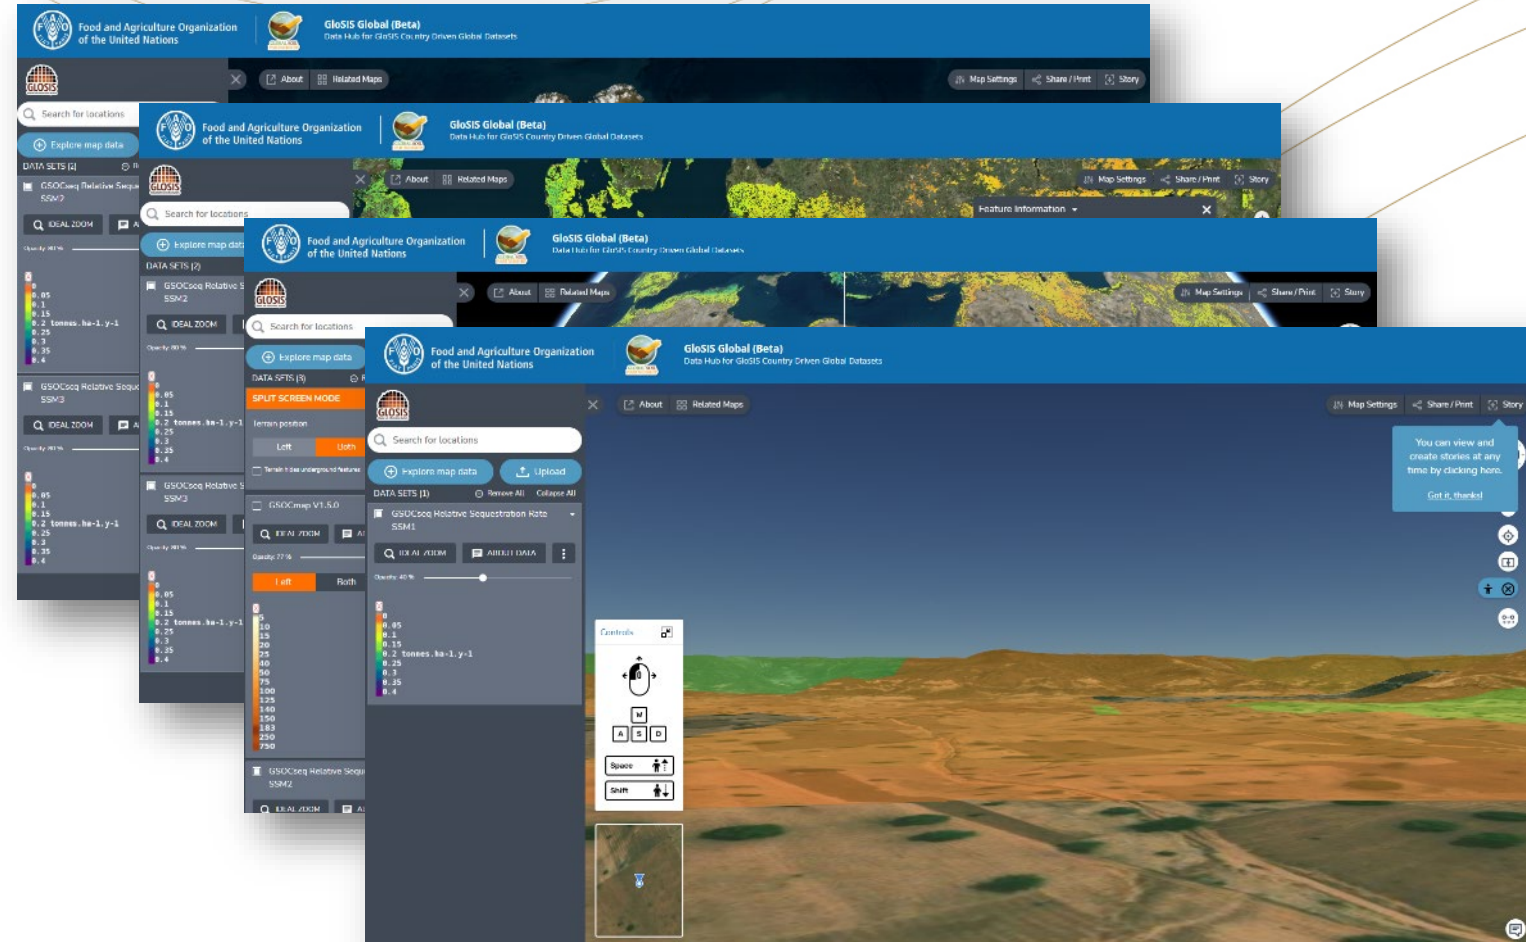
Food and Agriculture Organization of the United Nations

GloSIS Global (Beta)
Data Hub for GloSIS Country Driven Global Datasets

About Related Maps Map Settings Share / Print Story

Search for locations
Explore map data
DATA SETS (2)
GSOCseq Relative Sequ SSM2
IDEAL ZOOM
0
0.05
0.1
0.15
0.2 tonnes.ha-1.y-1
0.25
0.3
0.35
0.4
GSOCseq Relative Sequ SSM3
IDEAL ZOOM

Food and Agriculture Organization of the United Nations

GloSIS Global (Beta)
Data Hub for GloSIS Country Driven Global Datasets

About Related Maps Map Settings Share / Print Story
Feature Information

Search for locations
Explore map data
DATA SETS (2)
GSOCseq Relative S SSM2
IDEAL ZOOM
0
0.05
0.1
0.15
0.2 tonnes.ha-1.y-1
0.25
0.3
0.35
0.4
GSOCseq Relative S SSM3
IDEAL ZOOM
0
0.05
0.1
0.15
0.2 tonnes.ha-1.y-1
0.25
0.3
0.35
0.4

Food and Agriculture Organization of the United Nations

GloSIS Global (Beta)
Data Hub for GloSIS Country Driven Global Datasets

About Related Maps Map Settings Share / Print Story

Search for locations
Explore map data
DATA SETS (3)
SPLIT SCREEN MODE
Terrain position
Left Both
GSOCmap V1.5.0
IDEAL ZOOM
Left Both
0
5
10
15
20
25
40
50
75
100
125
140
150
183
250
750
GSOCseq Relative Sequ SSM2
IDEAL ZOOM

Food and Agriculture Organization of the United Nations

GloSIS Global (Beta)
Data Hub for GloSIS Country Driven Global Datasets

About Related Maps Map Settings Share / Print Story

Search for locations
Explore map data Upload
DATA SETS (1) Remove All Collapse All
GSOCseq Relative Sequestration Rate SSM1
IDEAL ZOOM ABOUT DATA
Opacity: 40 %
0
0.05
0.1
0.15
0.2 tonnes.ha-1.y-1
0.25
0.3
0.35
0.4

Controls
M
A S D
Space
Shift

You can view and create stories at any time by clicking here.
Got it, thanks!